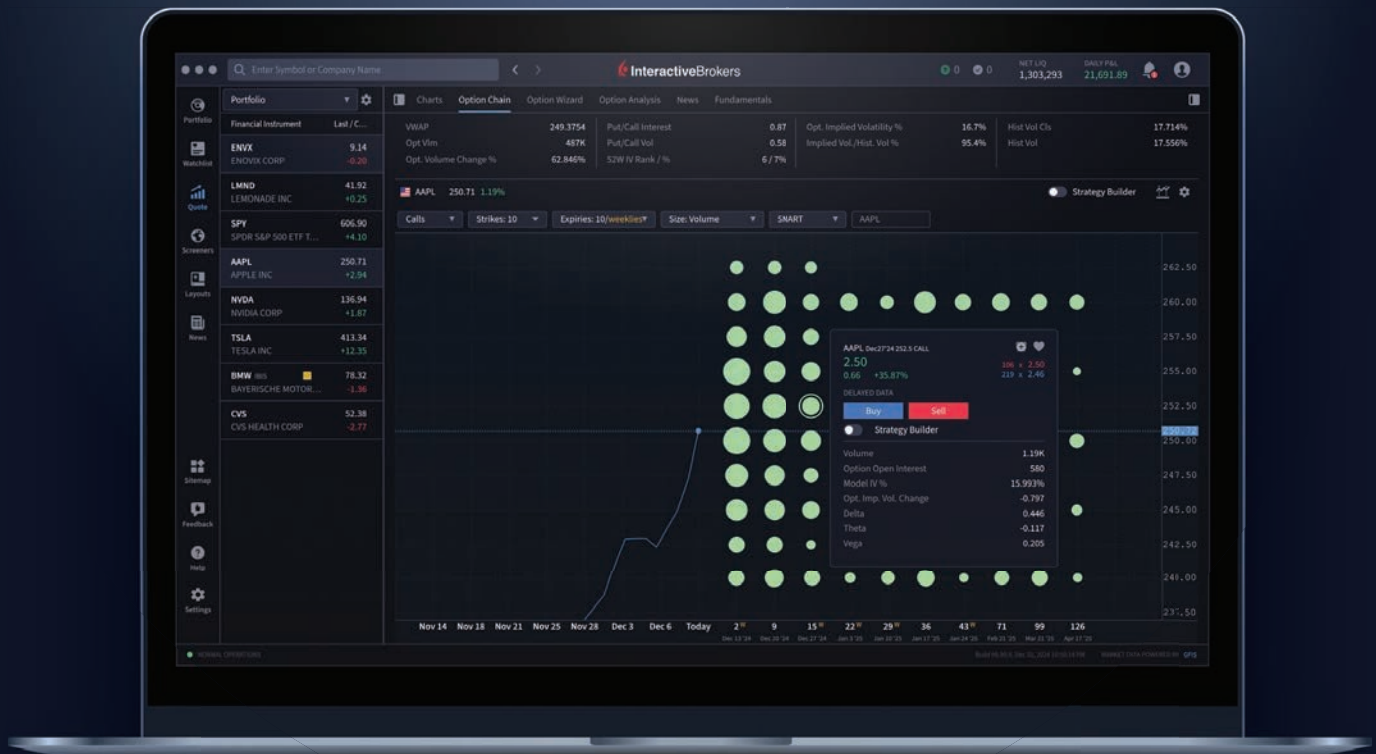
Enter Symbol or Company Name

InteractiveBrokers

0 0

NET LIQ 1,303,293

DAILY P&L 21,691.89

Portfolio

Watchlist

Quote

Screeners

Layouts

News

Sitemap

Feedback

Help

Settings

Portfolio

| Financial Instrument | Last / C... |
|---|---|
| ENVX ENOVIX CORP | 9.14 -0.20 |
| LMND LEMONADE INC | 41.92 +0.25 |
| SPY SPDR S&P 500 ETF T... | 606.90 +4.10 |
| AAPL APPLE INC | 250.71 +2.94 |
| NVDA NVIDIA CORP | 136.94 +1.87 |
| TSLA TESLA INC | 413.34 +12.35 |
| BMW IBIS BAYERISCHE MOTOR... | 78.32 -1.36 |
| CVS CVS HEALTH CORP | 52.38 -2.77 |

Charts Option Chain Option Wizard Option Analysis News Fundamentals

| VWAP | 249.3754 | Put/Call Interest | 0.87 | Opt. Implied Volatility % | 16.7% | Hist Vol Cls | 17.714% |
|---|---|---|---|---|---|---|---|
| Opt Vlm | 487K | Put/Call Vol | 0.58 | Implied Vol./Hist. Vol % | 95.4% | Hist Vol | 17.556% |
| Opt. Volume Change % | 62.846% | 52W IV Rank / % | 6 / 7% | | | | |

AAPL 250.71 1.19%

Strategy Builder

Calls Strikes: 10 Expiries: 10/weeklies Size: Volume SMART AAPL

262.50 260.00 257.50 255.00 252.50 250.00 247.50 245.00 242.50 240.00 237.50

AAPL Dec27'24 252.5 CALL
2.50
0.66 +35.87%
106 x 2.50
219 x 2.46
DELAYED DATA
Buy Sell
Strategy Builder

| Volume | 1.19K |
|---|---|
| Option Open Interest | 580 |
| Model IV % | 15.993% |
| Opt. Imp. Vol. Change | -0.797 |
| Delta | 0.446 |
| Theta | -0.117 |
| Vega | 0.205 |

Nov 14 Nov 18 Nov 21 Nov 25 Nov 28 Dec 3 Dec 6 Today 2 9 15 22 29 36 43 71 99 126

Dec 13 '24 Dec 20 '24 Dec 27 '24 Jan 3 '25 Jan 10 '25 Jan 17 '25 Jan 24 '25 Feb 21 '25 Mar 21 '25 Apr 17 '25

NORMAL OPERATIONS